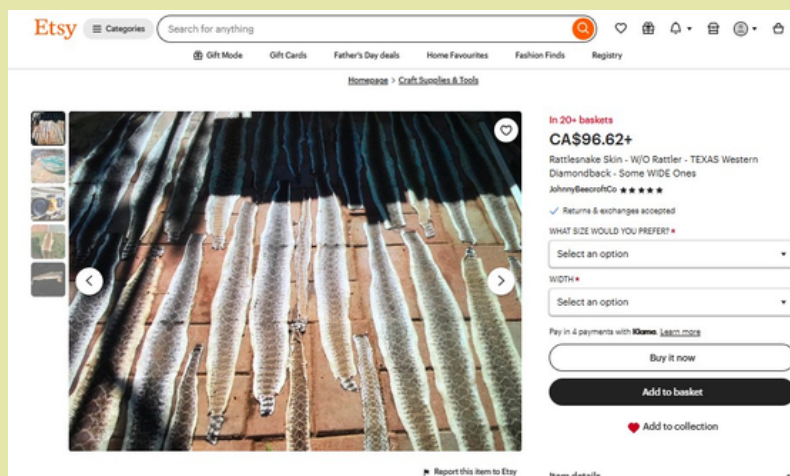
Etsy Categories Search for anything

Gift Mode Gift Cards Father's Day deals Home Favourites Fashion Finds Registry

Homepage > Craft Supplies & Tools

In 20+ baskets

CA$96.62+

Rattlesnake Skin - W/O Rattler - TEXAS Western Diamondback - Some WIDE Ones

JohnnyBeecroftCo ★★★★★

Returns & exchanges accepted

WHAT SIZE WOULD YOU PREFER? *

Select an option

WIDTH *

Select an option

Pay in 4 payments with Klarna. Learn more

Buy it now

Add to basket

Add to collection

Report this item to Etsy

Item details